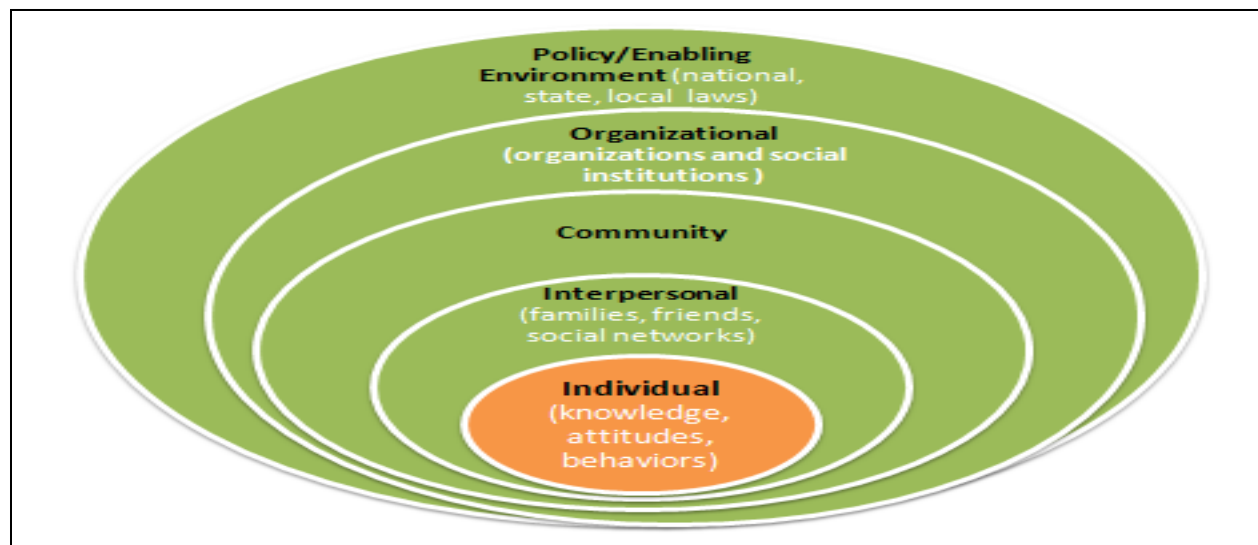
Policy/Enabling Environment (national, state, local laws)

Organizational (organizations and social institutions )

Community

Interpersonal (families, friends, social networks)

Individual (knowledge, attitudes, behaviors)